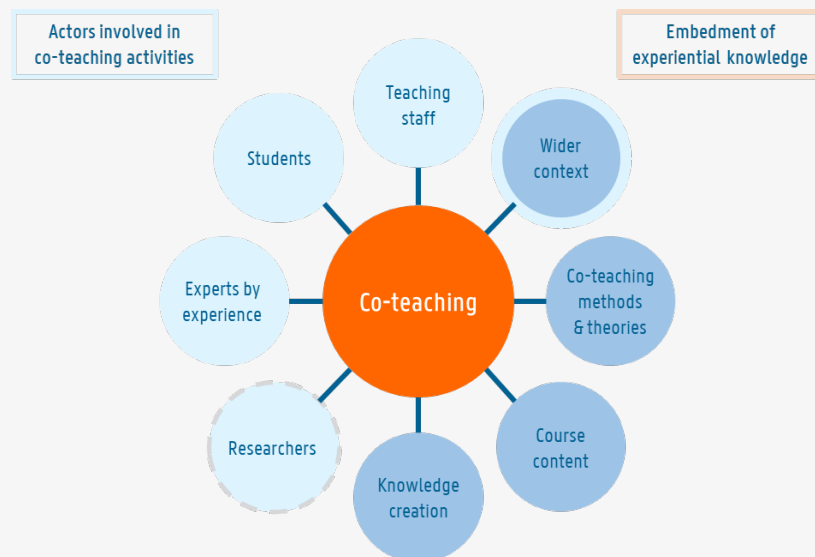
Actors involved in co-teaching activities

Embedment of experiential knowledge

Teaching staff

Students

Wider context

Experts by experience

Co-teaching

Co-teaching methods & theories

Researchers

Course content

Knowledge creation